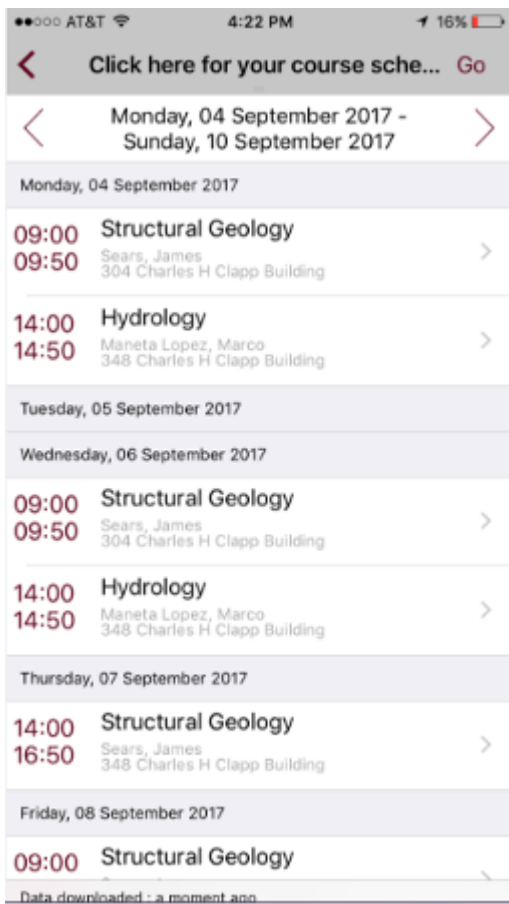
●●○○○ AT&T 4:22 PM 16%

Click here for your course sche... Go

Monday, 04 September 2017 - Sunday, 10 September 2017

Monday, 04 September 2017

09:00
09:50
Structural Geology
Sears, James
304 Charles H Clapp Building

14:00
14:50
Hydrology
Maneta Lopez, Marco
348 Charles H Clapp Building

Tuesday, 05 September 2017

Wednesday, 06 September 2017

09:00
09:50
Structural Geology
Sears, James
304 Charles H Clapp Building

14:00
14:50
Hydrology
Maneta Lopez, Marco
348 Charles H Clapp Building

Thursday, 07 September 2017

14:00
16:50
Structural Geology
Sears, James
348 Charles H Clapp Building

Friday, 08 September 2017

09:00
Structural Geology

Data downloaded : a moment ago